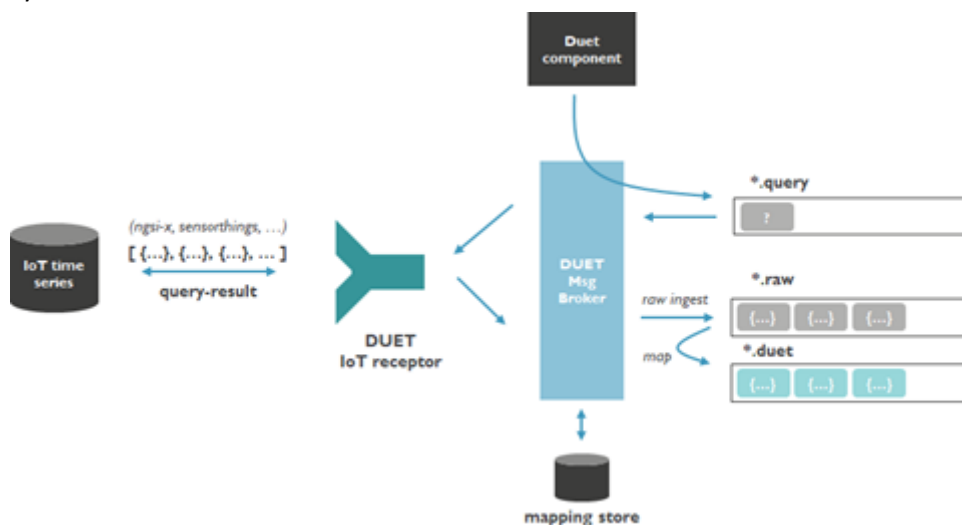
Duet component

*.query

?

IoT time series

(ngsi-x, sensorthings, …)

[ {…}, {…}, {…}, … ]

query-result

DUET IoT receptor

DUET Msg Broker

raw ingest

*.raw

{…} {…} {…}

map

*.duet

{…} {…} {…}

mapping store